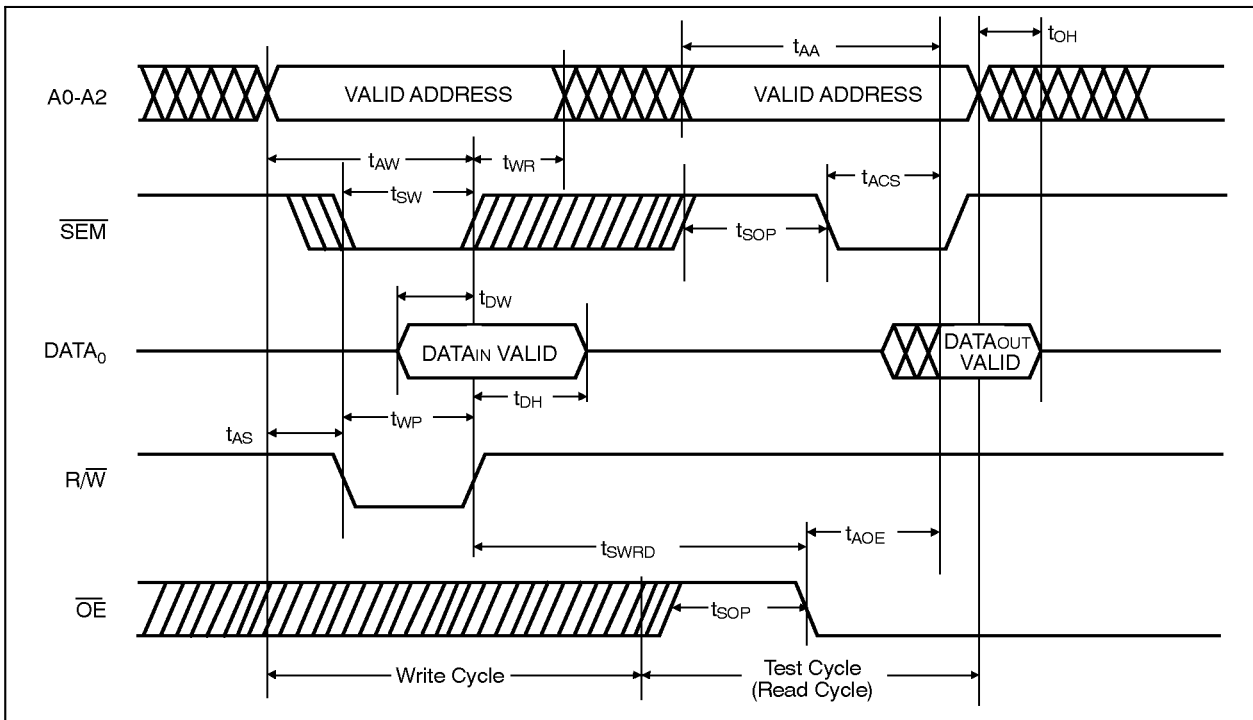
$t_{AA}$

$t_{OH}$

A0-A2

VALID ADDRESS

VALID ADDRESS

$t_{AW}$

$t_{WR}$

$t_{SW}$

$t_{ACS}$

$\overline{SEM}$

$t_{SOP}$

$t_{DW}$

$DATA_0$

DATA$_{IN}$ VALID

DATA$_{OUT}$ VALID

$t_{DH}$

$t_{AS}$

$t_{WP}$

$R/\overline{W}$

$t_{AOE}$

$t_{SWRD}$

$\overline{OE}$

$t_{SOP}$

Write Cycle

Test Cycle (Read Cycle)